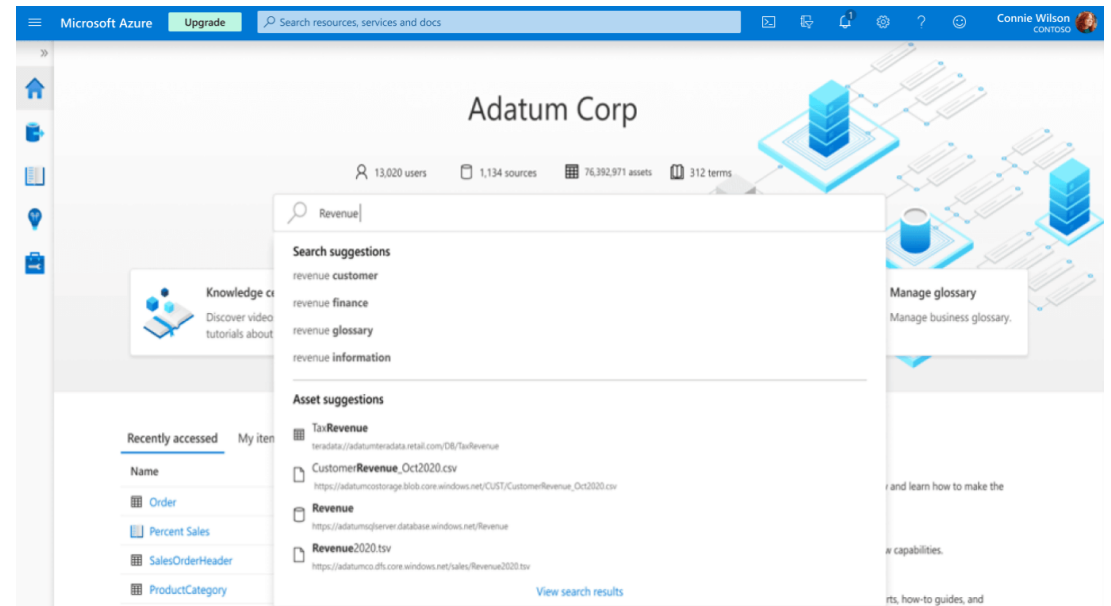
Microsoft Azure Upgrade Search resources, services and docs

Connie Wilson
CONTOSO

Adatum Corp

13,020 users 1,134 sources 76,392,971 assets 312 terms

Revenue

Search suggestions
revenue customer
revenue finance
revenue glossary
revenue information

Asset suggestions
TaxRevenue
teradata://adatumteradata.retail.com/DB/TaxRevenue
CustomerRevenue_Oct2020.csv
https://adatumcostorage.blob.core.windows.net/CUST/CustomerRevenue_Oct2020.csv
Revenue
https://adatumsqlserver.database.windows.net/Revenue
Revenue2020.tsv
https://adatumco.dfs.core.windows.net/sales/Revenue2020.tsv
View search results

Knowledge ce
Discover video
tutorials about

Manage glossary
Manage business glossary.

Recently accessed My iten
Name
Order
Percent Sales
SalesOrderHeader
ProductCategory

y and learn how to make the
w capabilities.
rts, how-to guides, and